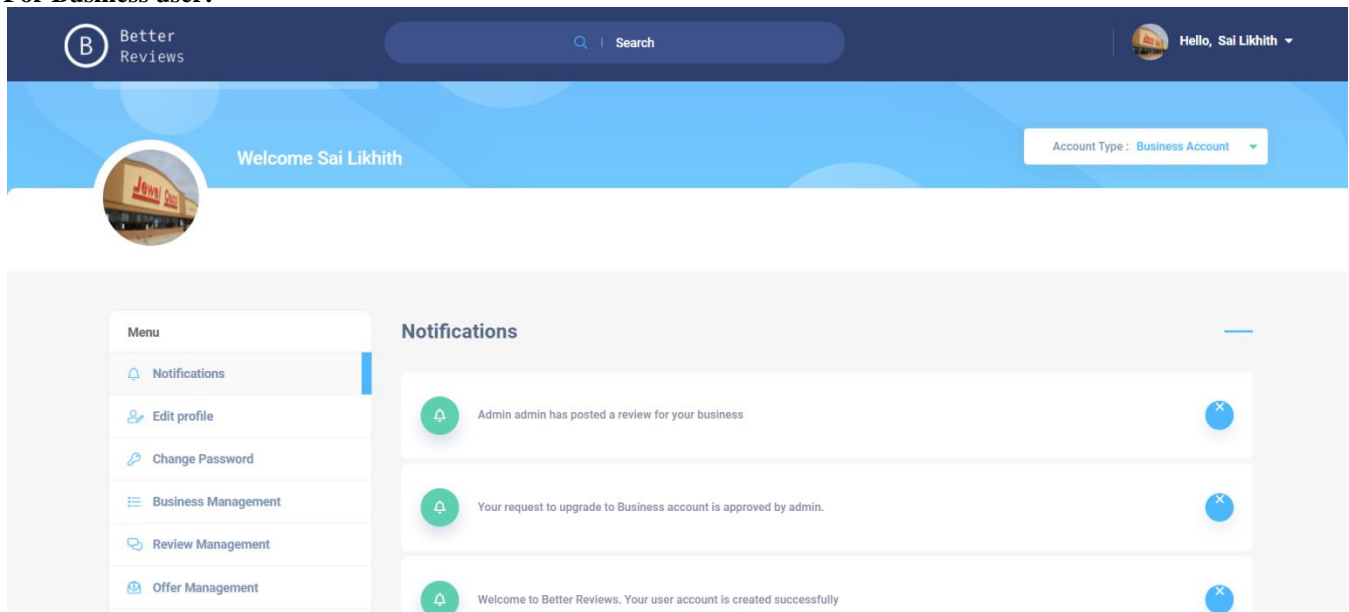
For Business user:

B Better Reviews

Search

Hello, Sai Likhith

Welcome Sai Likhith

Account Type : Business Account

Menu

Notifications

Edit profile

Change Password

Business Management

Review Management

Offer Management

Notifications

Admin admin has posted a review for your business

Your request to upgrade to Business account is approved by admin.

Welcome to Better Reviews. Your user account is created successfully